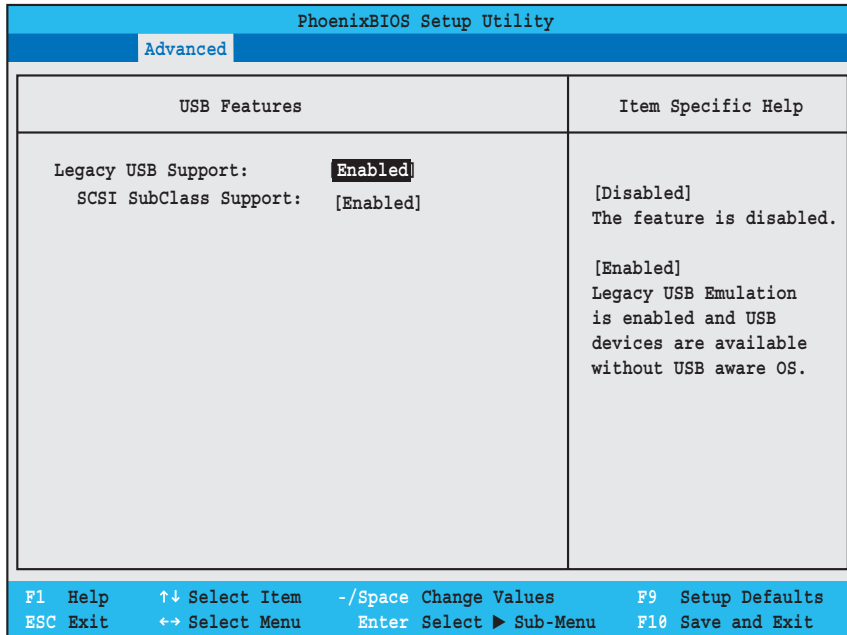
PhoenixBIOS Setup Utility

Advanced

USB Features

Item Specific Help

Legacy USB Support: [Enabled]

SCSI SubClass Support: [Enabled]

[Disabled]
The feature is disabled.

[Enabled]
Legacy USB Emulation is enabled and USB devices are available without USB aware OS.

F1 Help ↑↓ Select Item -/Space Change Values F9 Setup Defaults
ESC Exit ↔ Select Menu Enter Select ▶ Sub-Menu F10 Save and Exit